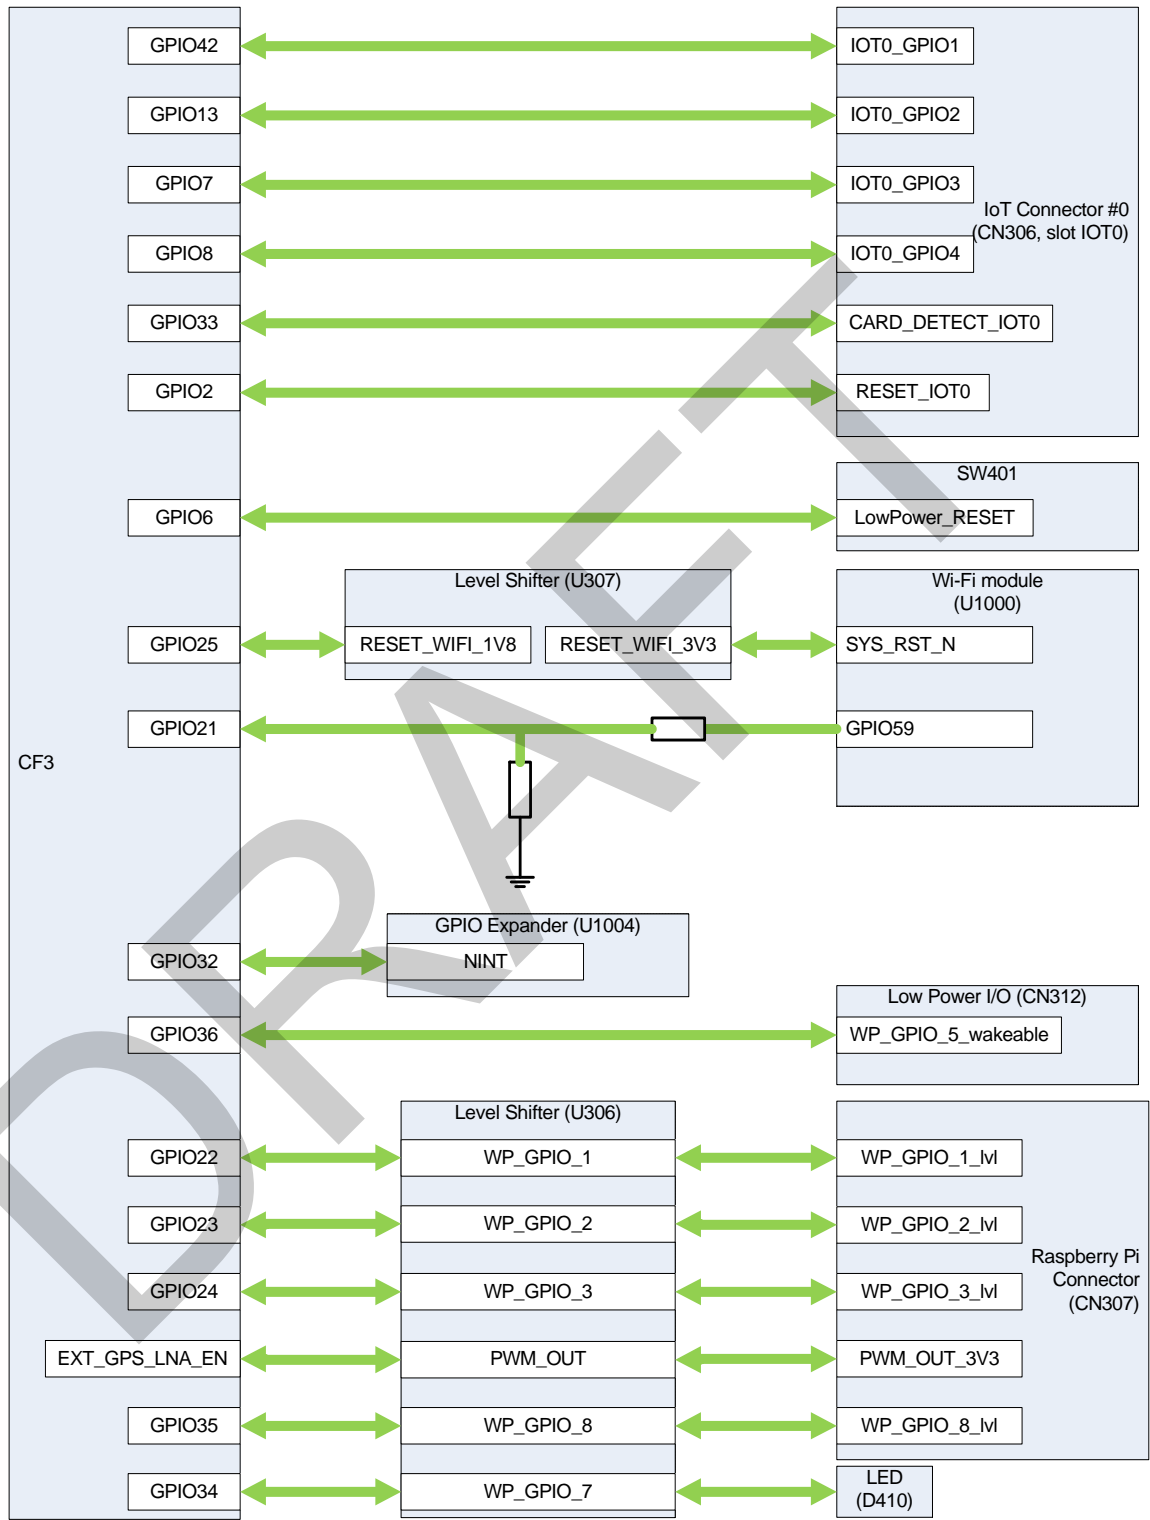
GPIO42
IOT0_GPIO1
GPIO13
IOT0_GPIO2
GPIO7
IOT0_GPIO3
IoT Connector #0 (CN306, slot IOT0)
GPIO8
IOT0_GPIO4
GPIO33
CARD_DETECT_IOT0
GPIO2
RESET_IOT0
SW401
GPIO6
LowPower_RESET
Level Shifter (U307)
Wi-Fi module (U1000)
GPIO25
RESET_WIFI_1V8
RESET_WIFI_3V3
SYS_RST_N
GPIO21
GPIO59
CF3
GPIO Expander (U1004)
GPIO32
NINT
Low Power I/O (CN312)
GPIO36
WP_GPIO_5_wakeable
Level Shifter (U306)
GPIO22
WP_GPIO_1
WP_GPIO_1_lvl
GPIO23
WP_GPIO_2
WP_GPIO_2_lvl
Raspberry Pi Connector (CN307)
GPIO24
WP_GPIO_3
WP_GPIO_3_lvl
EXT_GPS_LNA_EN
PWM_OUT
PWM_OUT_3V3
GPIO35
WP_GPIO_8
WP_GPIO_8_lvl
GPIO34
WP_GPIO_7
LED (D410)
DRAFT